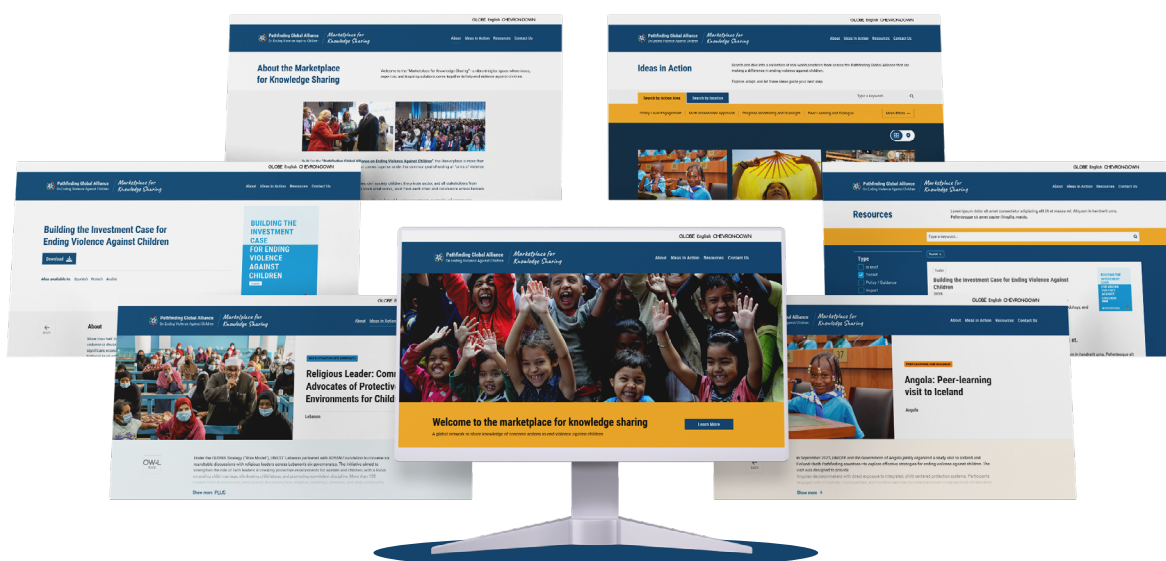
GLOBE English CHEVRONDOWN

Pathfinding Global Alliance
On Ending Violence Against Children
Marketplace for Knowledge Sharing

About Ideas in Action Resources Contact Us

About the Marketplace for Knowledge Sharing

Welcome to the "Marketplace for Knowledge Sharing" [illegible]

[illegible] "Pathfinding Global Alliance on Ending Violence Against Children" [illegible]

GLOBE English CHEVRONDOWN

Pathfinding Global Alliance
On Ending Violence Against Children
Marketplace for Knowledge Sharing

About Ideas in Action Resources Contact Us

Ideas in Action

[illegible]

Search by Action Area Search by location Type a keyword

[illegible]

GLOBE English CHEVRONDOWN

Pathfinding Global Alliance
On Ending Violence Against Children
Marketplace for Knowledge Sharing

About Ideas in Action Resources Contact Us

Building the Investment Case for Ending Violence Against Children

Download

Also available in: Spanish French Arabic

BUILDING THE INVESTMENT CASE FOR ENDING VIOLENCE AGAINST CHILDREN

About

GLOBE English CHEVRONDOWN

Pathfinding Global Alliance
On Ending Violence Against Children
Marketplace for Knowledge Sharing

About Ideas in Action Resources Contact Us

Resources

Lorem ipsum dolor sit amet consectetur adipiscing elit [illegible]

Type a keyword...

Type
Toolkit
Toolkit
Policy / Guidance
Report

Building the Investment Case for Ending Violence Against Children
2024

GLOBE English CHEVRONDOWN

Pathfinding Global Alliance
On Ending Violence Against Children
Marketplace for Knowledge Sharing

About Ideas in Action Resources Contact Us

Welcome to the marketplace for knowledge sharing

Learn More

A global network to share knowledge of concrete actions to end violence against children

Pathfinding Global Alliance
On Ending Violence Against Children
Marketplace for Knowledge Sharing

About Ideas in Action

Religious Leader: Com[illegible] Advocates of Protectiv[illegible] Environments for Child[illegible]

Lebanon

Under the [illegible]

Show more PLUS

GLOBE English CHEVRONDOWN

Pathfinding Global Alliance
On Ending Violence Against Children
Marketplace for Knowledge Sharing

About Ideas in Action Resources Contact Us

Angola: Peer-learning visit to Iceland

Angola

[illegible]

Show more